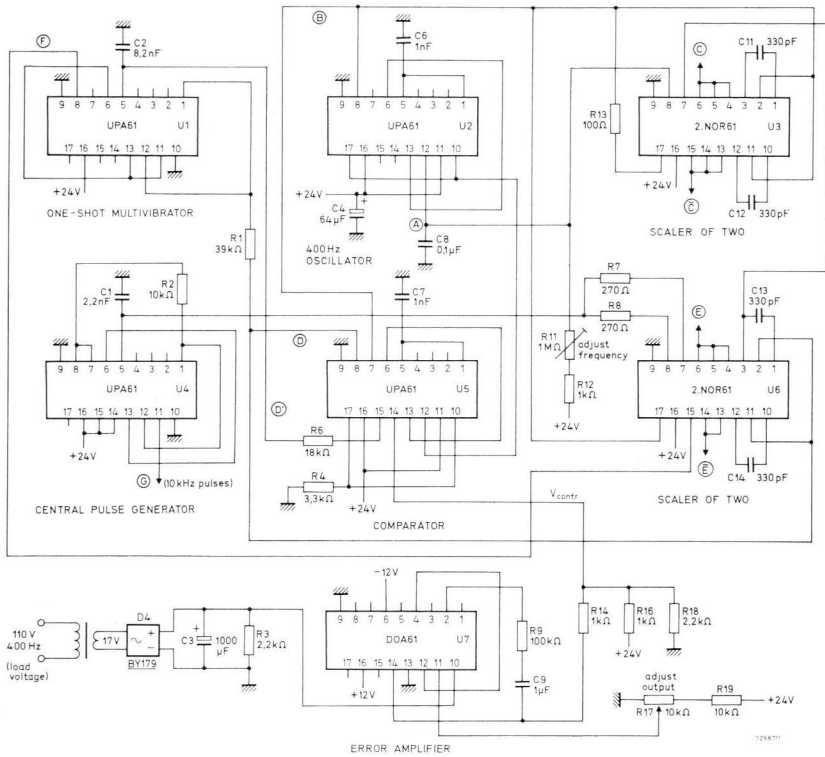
F
C2 8,2nF
9 8 7 6 5 4 3 2 1
UPA61 U1
17 16 15 14 13 12 11 10
+24V
ONE-SHOT MULTIVIBRATOR

B
C6 1nF
9 8 7 6 5 4 3 2 1
UPA61 U2
17 16 15 14 13 12 11 10
+24V
C4 64μF
400Hz OSCILLATOR
A
C8 0,1μF

C
C11 330pF
R13 100Ω
9 8 7 6 5 4 3 2 1
2.NOR61 U3
17 16 15 14 13 12 11 10
+24V
C̄
C12 330pF
SCALER OF TWO

R1 39kΩ

C1 2,2nF
R2 10kΩ
9 8 7 6 5 4 3 2 1
UPA61 U4
17 16 15 14 13 12 11 10
+24V
G (10kHz pulses)
CENTRAL PULSE GENERATOR

C7 1nF
D
D'
9 8 7 6 5 4 3 2 1
UPA61 U5
17 16 15 14 13 12 11 10
R6 18kΩ
R4 3,3kΩ
+24V
COMPARATOR
V$_{contr}$

R7 270Ω
R8 270Ω
R11 1MΩ adjust frequency
R12 1kΩ
+24V
E
C13 330pF
9 8 7 6 5 4 3 2 1
2.NOR61 U6
17 16 15 14 13 12 11 10
+24V
Ē
C14 330pF
SCALER OF TWO

110V 400Hz (load voltage)
17V
D4
BY179
C3 1000μF
R3 2,2kΩ

-12V
9 8 7 6 5 4 3 2 1
DOA61 U7
17 16 15 14 13 12 11 10
+12V
R9 100kΩ
C9 1μF
ERROR AMPLIFIER

R14 1kΩ
R16 1kΩ
R18 2,2kΩ
+24V
adjust output
R17 10kΩ
R19 10kΩ
+24V
7Z66711